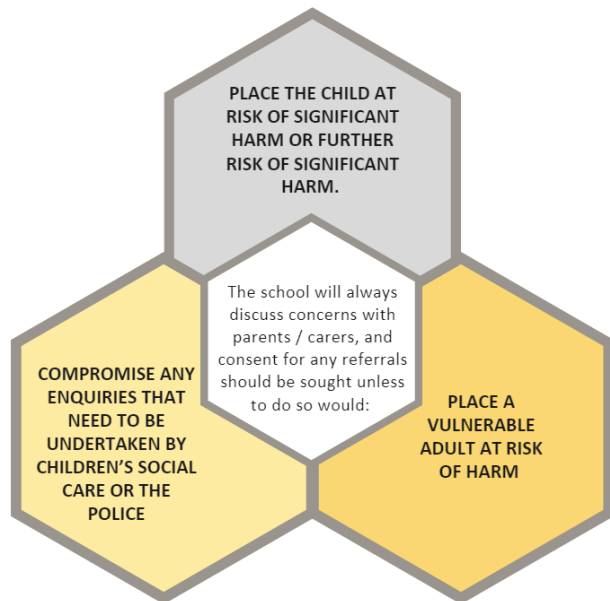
PLACE THE CHILD AT RISK OF SIGNIFICANT HARM OR FURTHER RISK OF SIGNIFICANT HARM.

The school will always discuss concerns with parents / carers, and consent for any referrals should be sought unless to do so would:

COMPROMISE ANY ENQUIRIES THAT NEED TO BE UNDERTAKEN BY CHILDREN'S SOCIAL CARE OR THE POLICE

PLACE A VULNERABLE ADULT AT RISK OF HARM